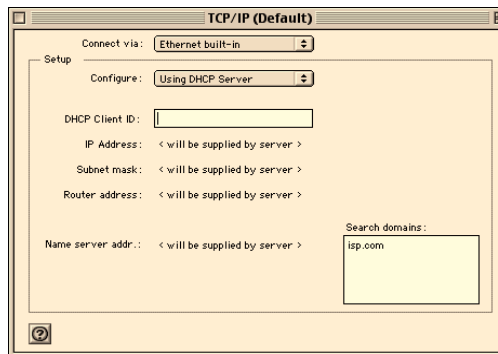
TCP/IP (Default)

Connect via: Ethernet built-in

Setup

Configure: Using DHCP Server

DHCP Client ID:

IP Address: < will be supplied by server >

Subnet mask: < will be supplied by server >

Router address: < will be supplied by server >

Search domains:

Name server addr.: < will be supplied by server >

isp.com

?